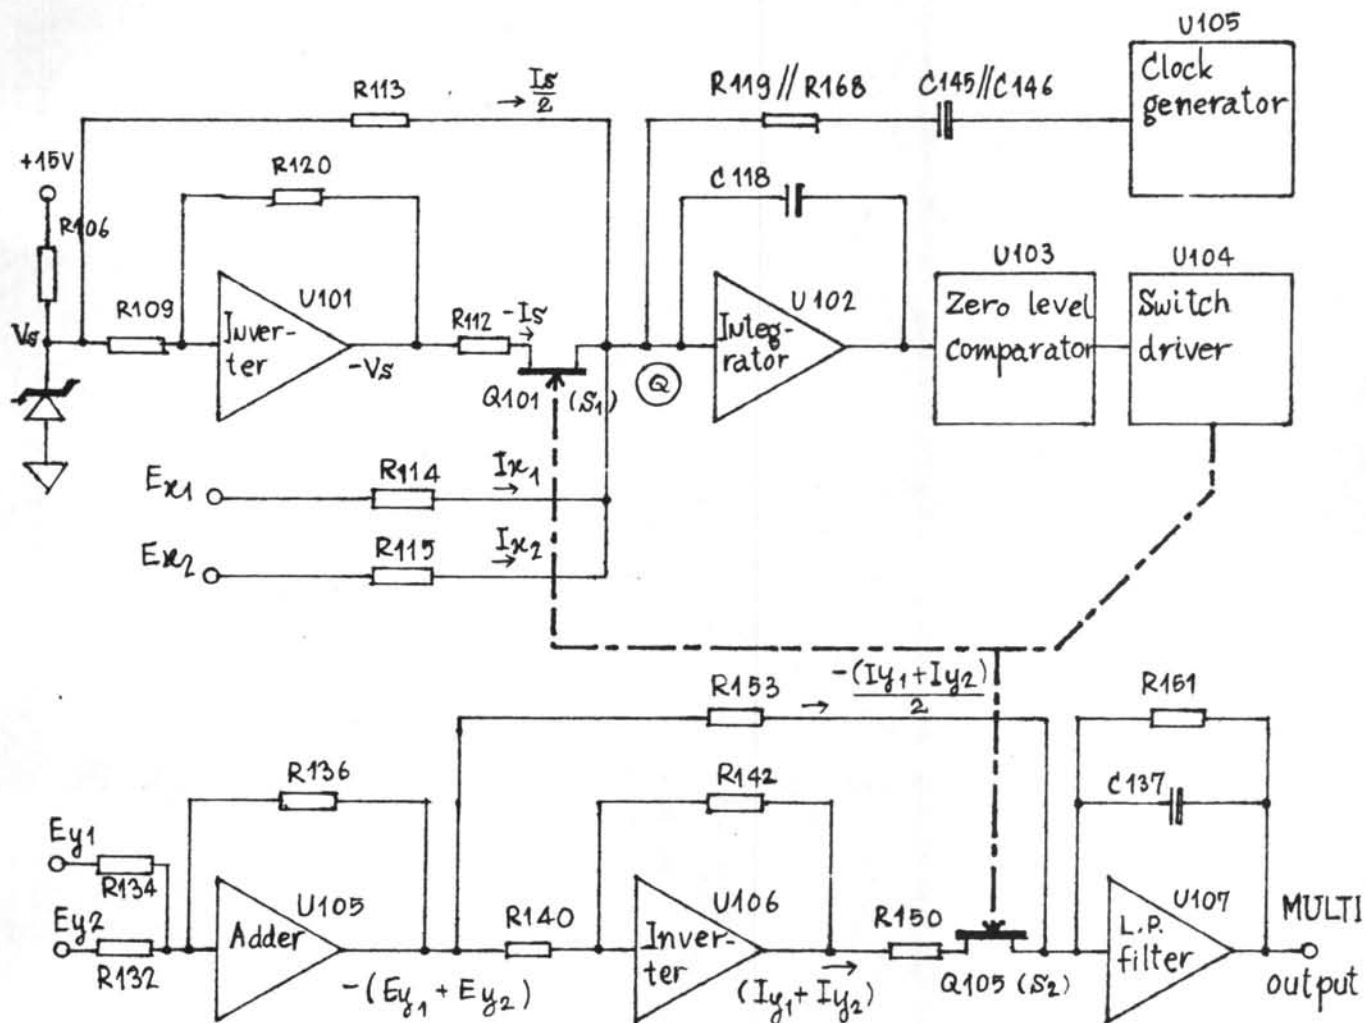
U105
Clock generator

R113
$\rightarrow \frac{Is}{2}$

R119 // R168
C145 // C146

+15V
R120
C118
R106
U103
U104
Vs
R109
Inverter
U101
R112
$-Is$
Integrator
U102
Zero level comparator
Switch driver
$-Vs$
Q101
$(S_1)$
Q

$Ex_1$
R114
$Ix_1$

$Ex_2$
R115
$Ix_2$

R153
$\rightarrow \frac{-(Iy_1+Iy_2)}{2}$
R151
R136
R142
C137
$Ey_1$
R134
$Ey_2$
R132
Adder
U105
R140
Inverter
U106
R150
Q105 $(S_2)$
L.P. filter
U107
MULTI
output
$-(Ey_1+Ey_2)$
$(Iy_1+Iy_2)$